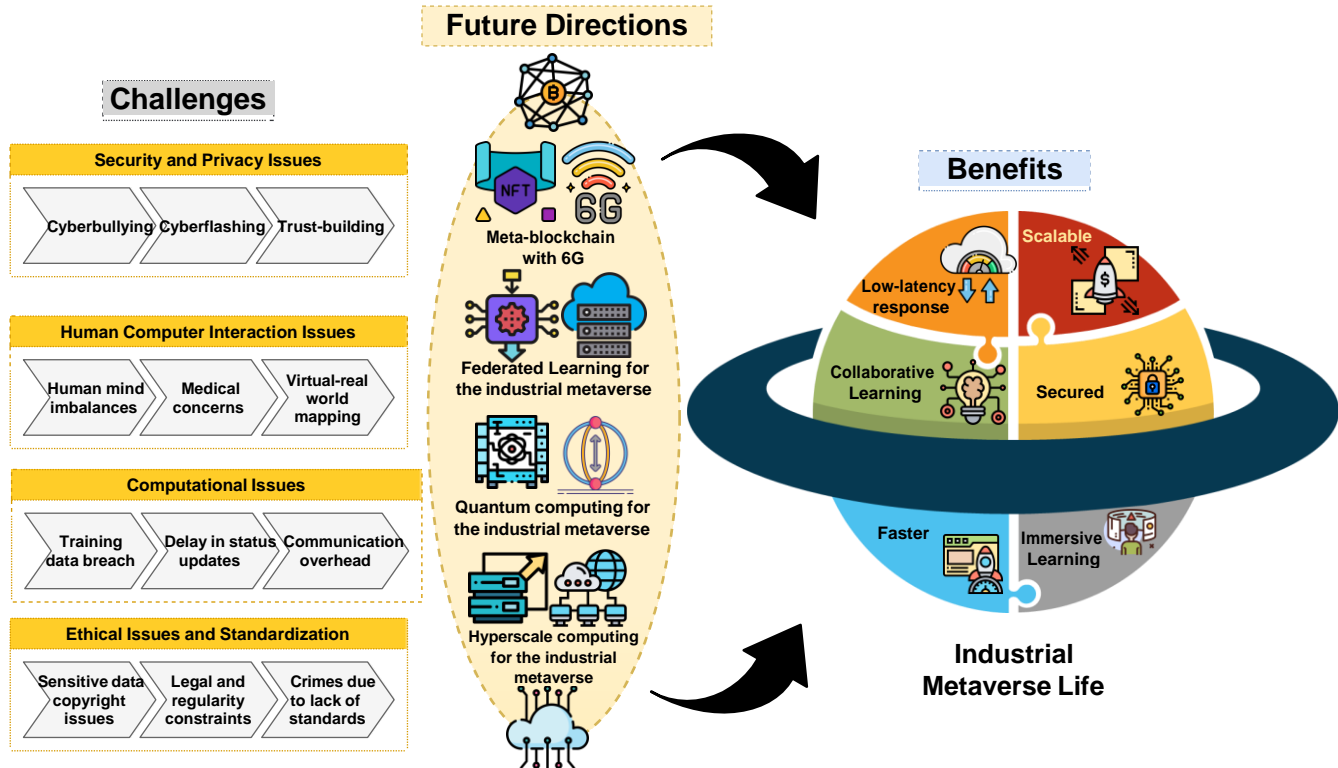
Challenges

Security and Privacy Issues

Cyberbullying

Cyberflashing

Trust-building

Human Computer Interaction Issues

Human mind imbalances

Medical concerns

Virtual-real world mapping

Computational Issues

Training data breach

Delay in status updates

Communication overhead

Ethical Issues and Standardization

Sensitive data copyright issues

Legal and regularity constraints

Crimes due to lack of standards

Future Directions

NFT

6G

Meta-blockchain with 6G

Federated Learning for the industrial metaverse

Quantum computing for the industrial metaverse

Hyperscale computing for the industrial metaverse

Benefits

Low-latency response

Scalable

Collaborative Learning

Secured

Faster

Immersive Learning

Industrial Metaverse Life